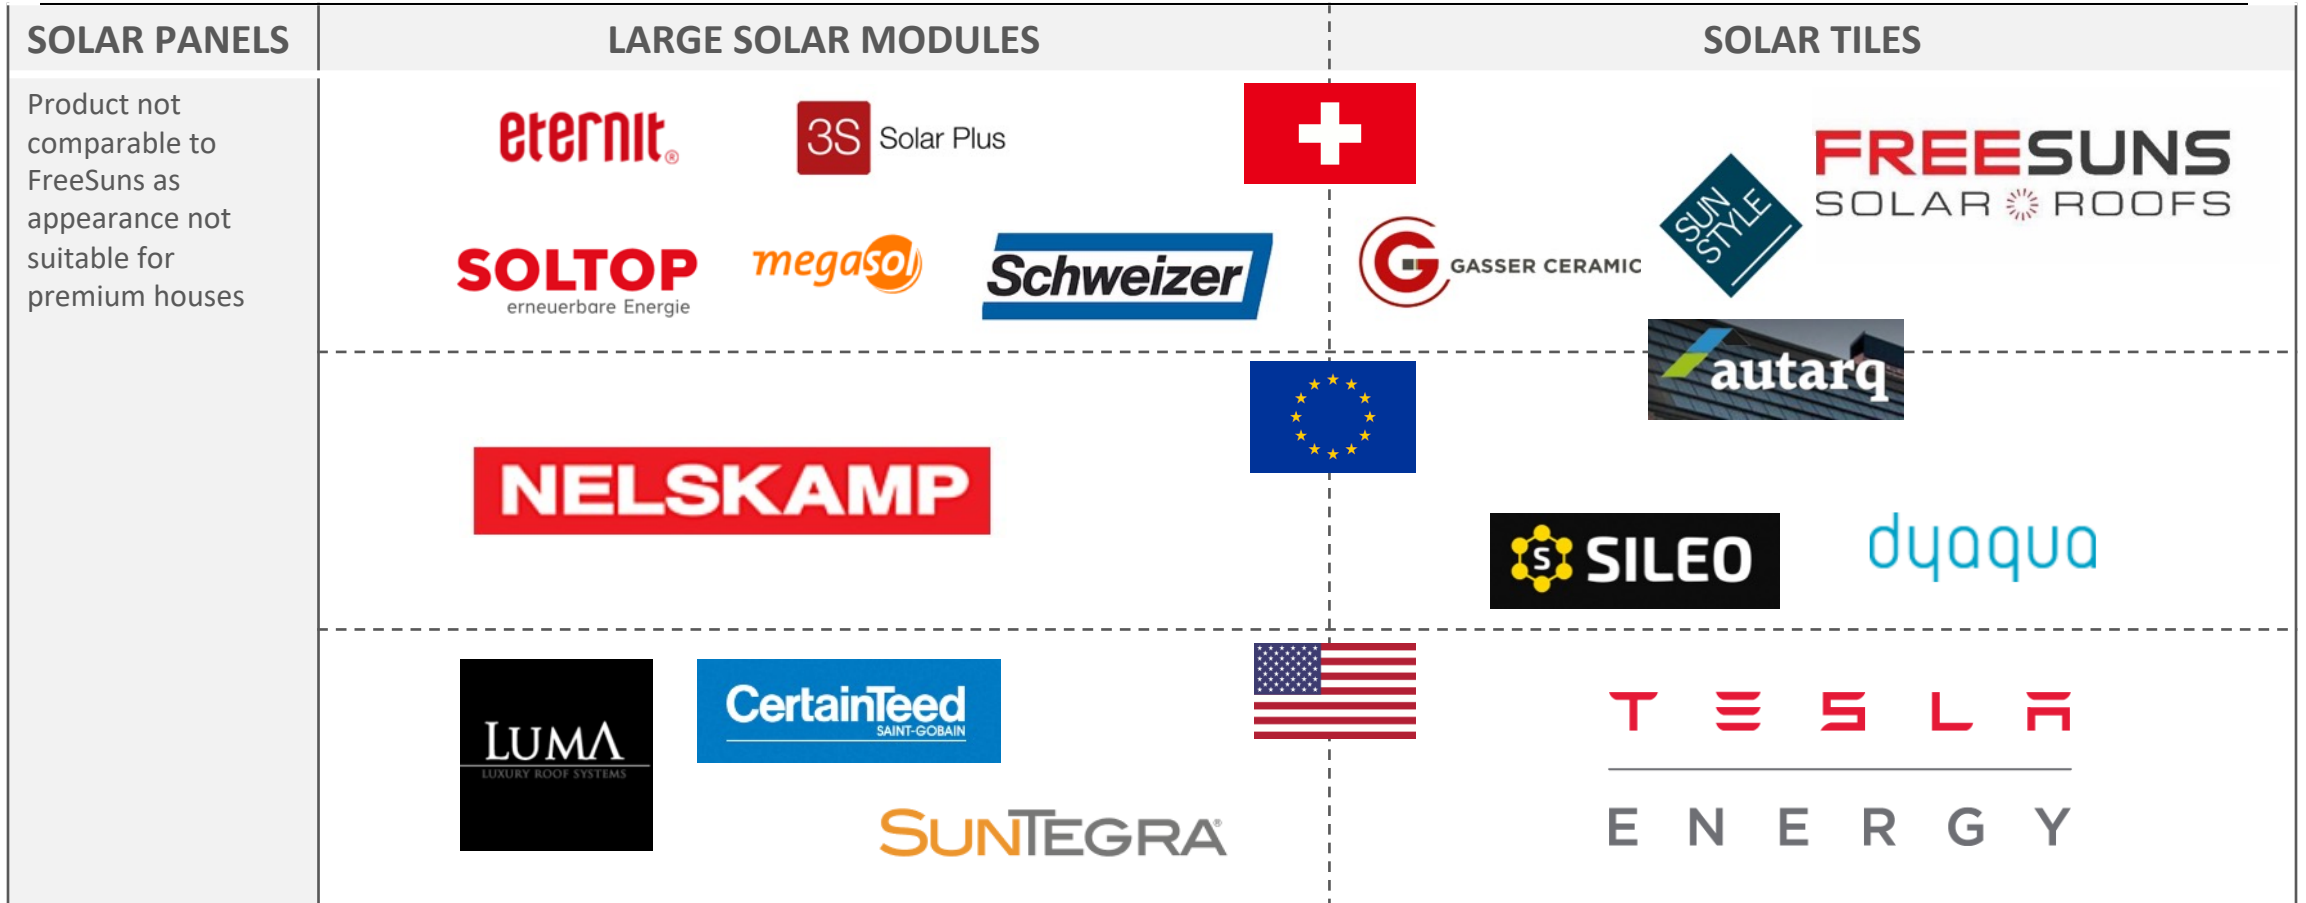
| SOLAR PANELS | LARGE SOLAR MODULES | SOLAR TILES |
|---|---|---|
| Product not comparable to FreeSuns as appearance not suitable for premium houses | eternit® 3S Solar Plus SOLTOP erneuerbare Energie megasol Schweizer | GASSER CERAMIC SUN STYLE FREESUNS SOLAR ROOFS |
| | NELSKAMP | autarq SILEO dyaqua |
| | LUMA LUXURY ROOF SYSTEMS CertainTeed SAINT-GOBAIN SUNTEGRA® | TESLA ENERGY |